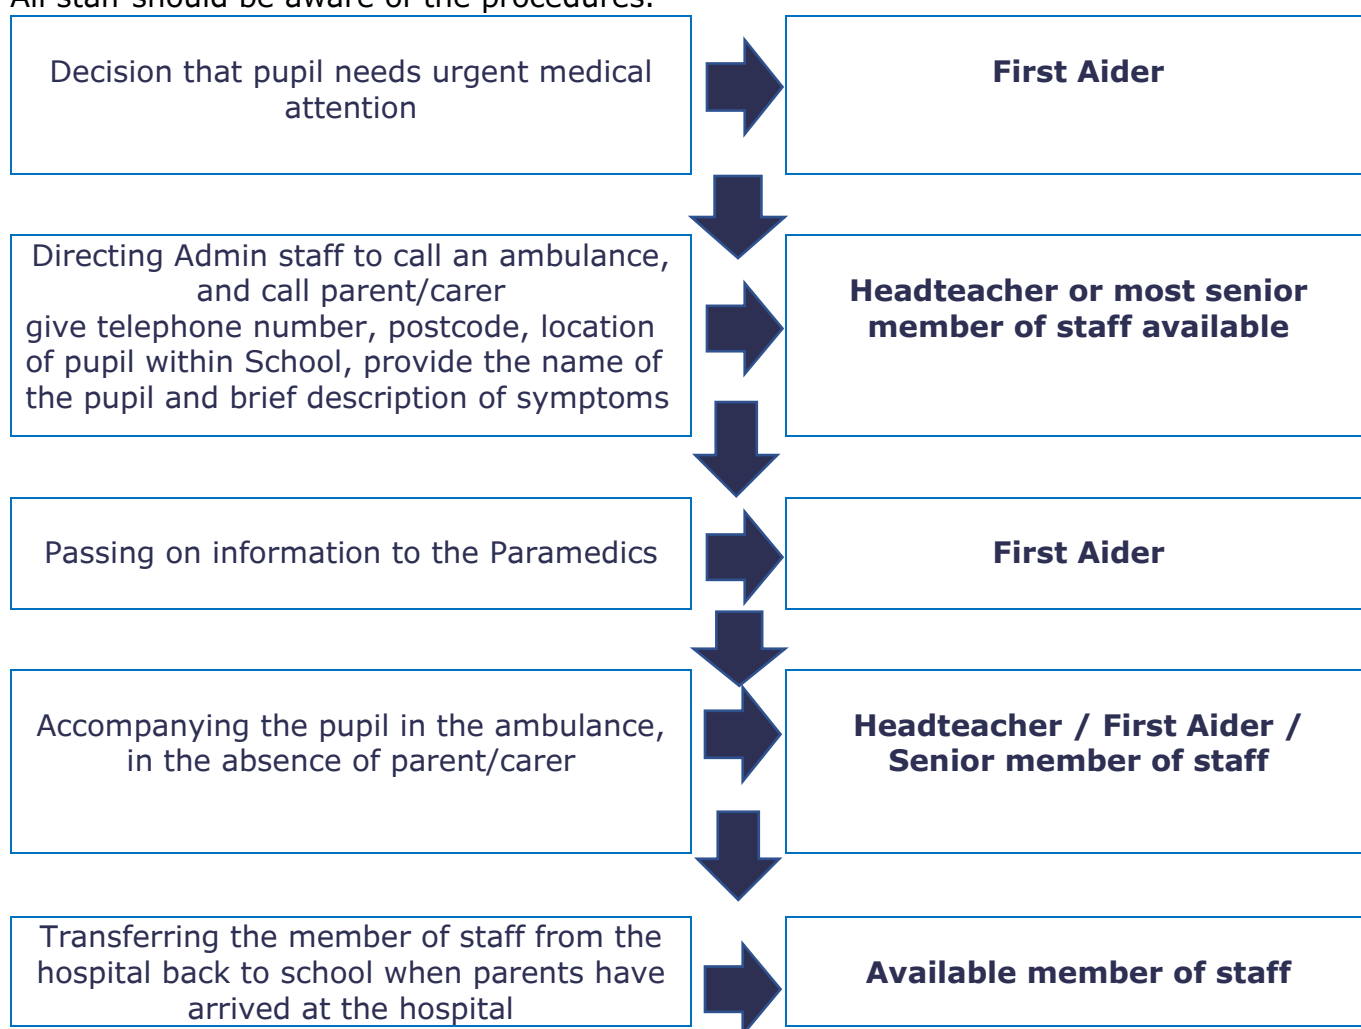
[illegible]

Decision that pupil needs urgent medical attention

First Aider

Directing Admin staff to call an ambulance, and call parent/carer give telephone number, postcode, location of pupil within School, provide the name of the pupil and brief description of symptoms

Headteacher or most senior member of staff available

Passing on information to the Paramedics

First Aider

Accompanying the pupil in the ambulance, in the absence of parent/carer

Headteacher / First Aider / Senior member of staff

Transferring the member of staff from the hospital back to school when parents have arrived at the hospital

Available member of staff